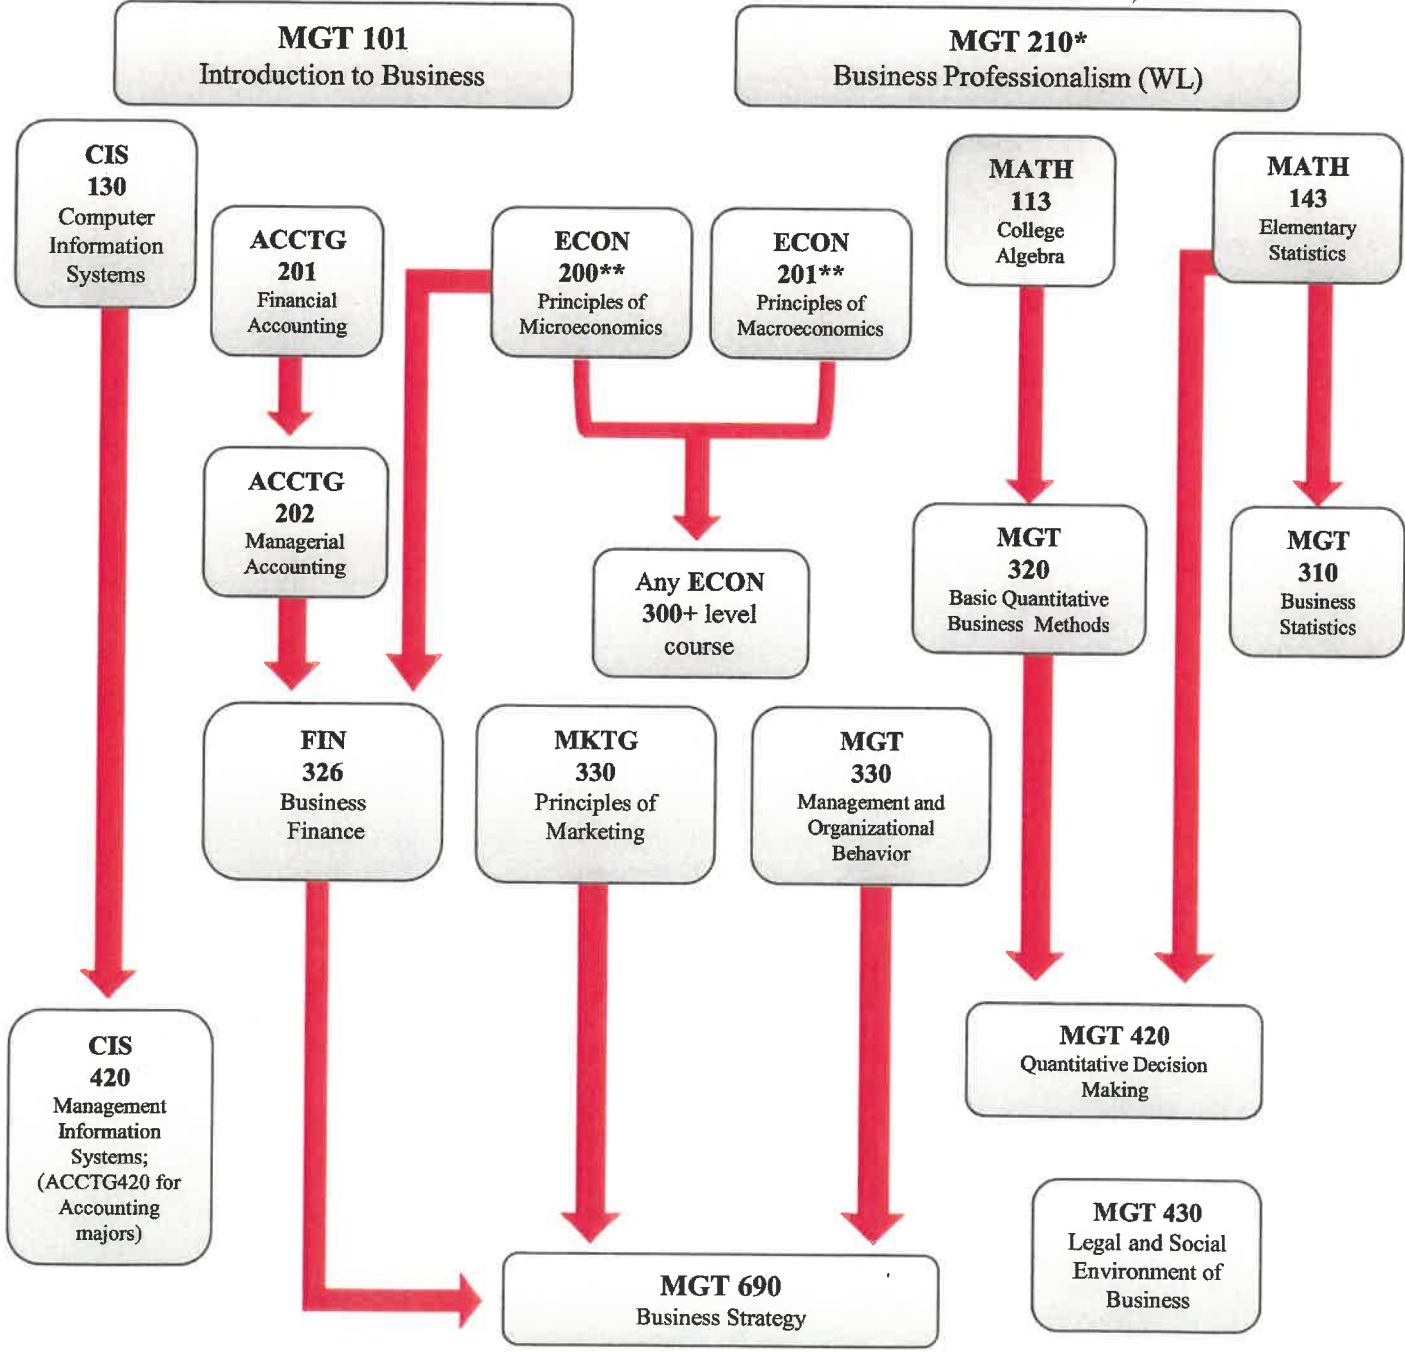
MGT 101
Introduction to Business

MGT 210*
Business Professionalism (WL)

CIS
130
Computer Information Systems

ACCTG
201
Financial Accounting

ECON
200**
Principles of Microeconomics

ECON
201**
Principles of Macroeconomics

MATH
113
College Algebra

MATH
143
Elementary Statistics

ACCTG
202
Managerial Accounting

Any ECON
300+ level
course

MGT
320
Basic Quantitative Business Methods

MGT
310
Business Statistics

FIN
326
Business Finance

MKTG
330
Principles of Marketing

MGT
330
Management and Organizational Behavior

CIS
420
Management Information Systems; (ACCTG420 for Accounting majors)

MGT 420
Quantitative Decision Making

MGT 430
Legal and Social Environment of Business

MGT 690
Business Strategy